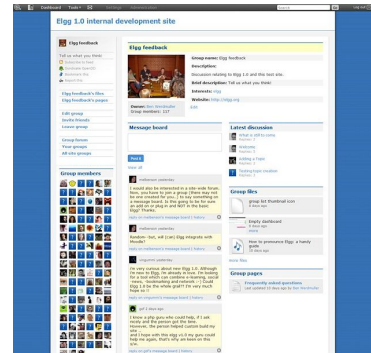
Dashboard Tools Search Log out

Elgg 1.0 internal development site

Elgg feedback

Tell us what you think

Elgg feedback's files

Elgg feedback's pages

Edit group

Invite friends

Leave group

Group forum

Your groups

All site groups

Group members

Elgg feedback

Group name: Elgg feedback

Description:

Discussion relating to Elgg 1.0 and the test site.

Brief description: Tell us what you think!

Interests: elgg

Website: http://elgg.org

Owner: Ben Werdmuller

Group members: 127

Message board

Post

View all

I would also be interested in a site wide forum. Also, you have to join a group (there may not be one created for you...) to say something on a message board. Is this going to be for non-group members and mobile to NOT be in the board? Elgg? Thanks.

Random: Hey, will it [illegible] Elgg integrate with Moodle?

I'm very curious about how Elgg 1.0. Although I'm new to Elgg, I'm already in love. I'm looking for a tool which can combine e-learning, social - news, - bookmarking and network -:) Could Elgg 1.0 be the whole grail?! I'm very much hope so :)

I know a php guru who could help, if I ask nicely, and the person got the time. However, the person helped custom build my site ...

and I hope with this elgg v1.0 my guru could help me again, that's why we keen on this 1.0.

Latest discussion

What is still to come

Welcome

Adding a topic

Testing topic creation

Group files

group list thumbnail icon

Empty dashboard

How to pronounce Elgg: a handy guide

Group pages

Frequently asked questions